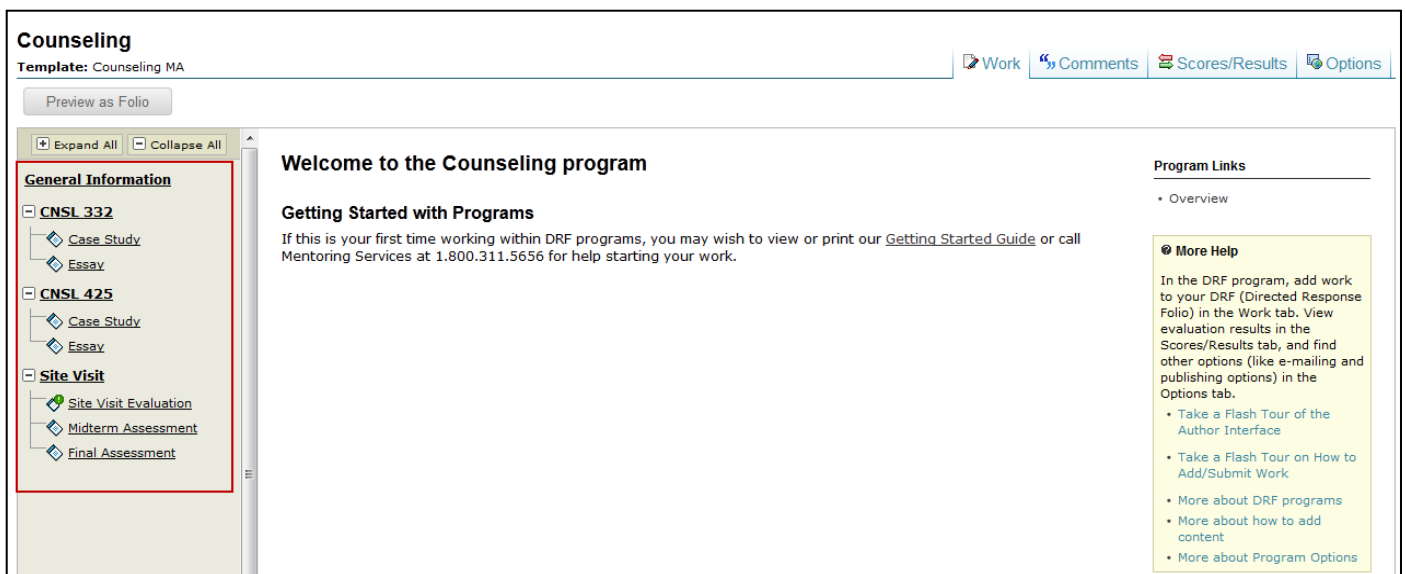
Counseling
Template: Counseling MA

Work | Comments | Scores/Results | Options

Preview as Folio

Expand All | Collapse All

General Information

CNSL 332
Case Study
Essay

CNSL 425
Case Study
Essay

Site Visit
Site Visit Evaluation
Midterm Assessment
Final Assessment

Welcome to the Counseling program

Getting Started with Programs

If this is your first time working within DRF programs, you may wish to view or print our Getting Started Guide or call Mentoring Services at 1.800.311.5656 for help starting your work.

Program Links

• Overview

More Help

In the DRF program, add work to your DRF (Directed Response Folio) in the Work tab. View evaluation results in the Scores/Results tab, and find other options (like e-mailing and publishing options) in the Options tab.

• Take a Flash Tour of the Author Interface
• Take a Flash Tour on How to Add/Submit Work
• More about DRF programs
• More about how to add content
• More about Program Options